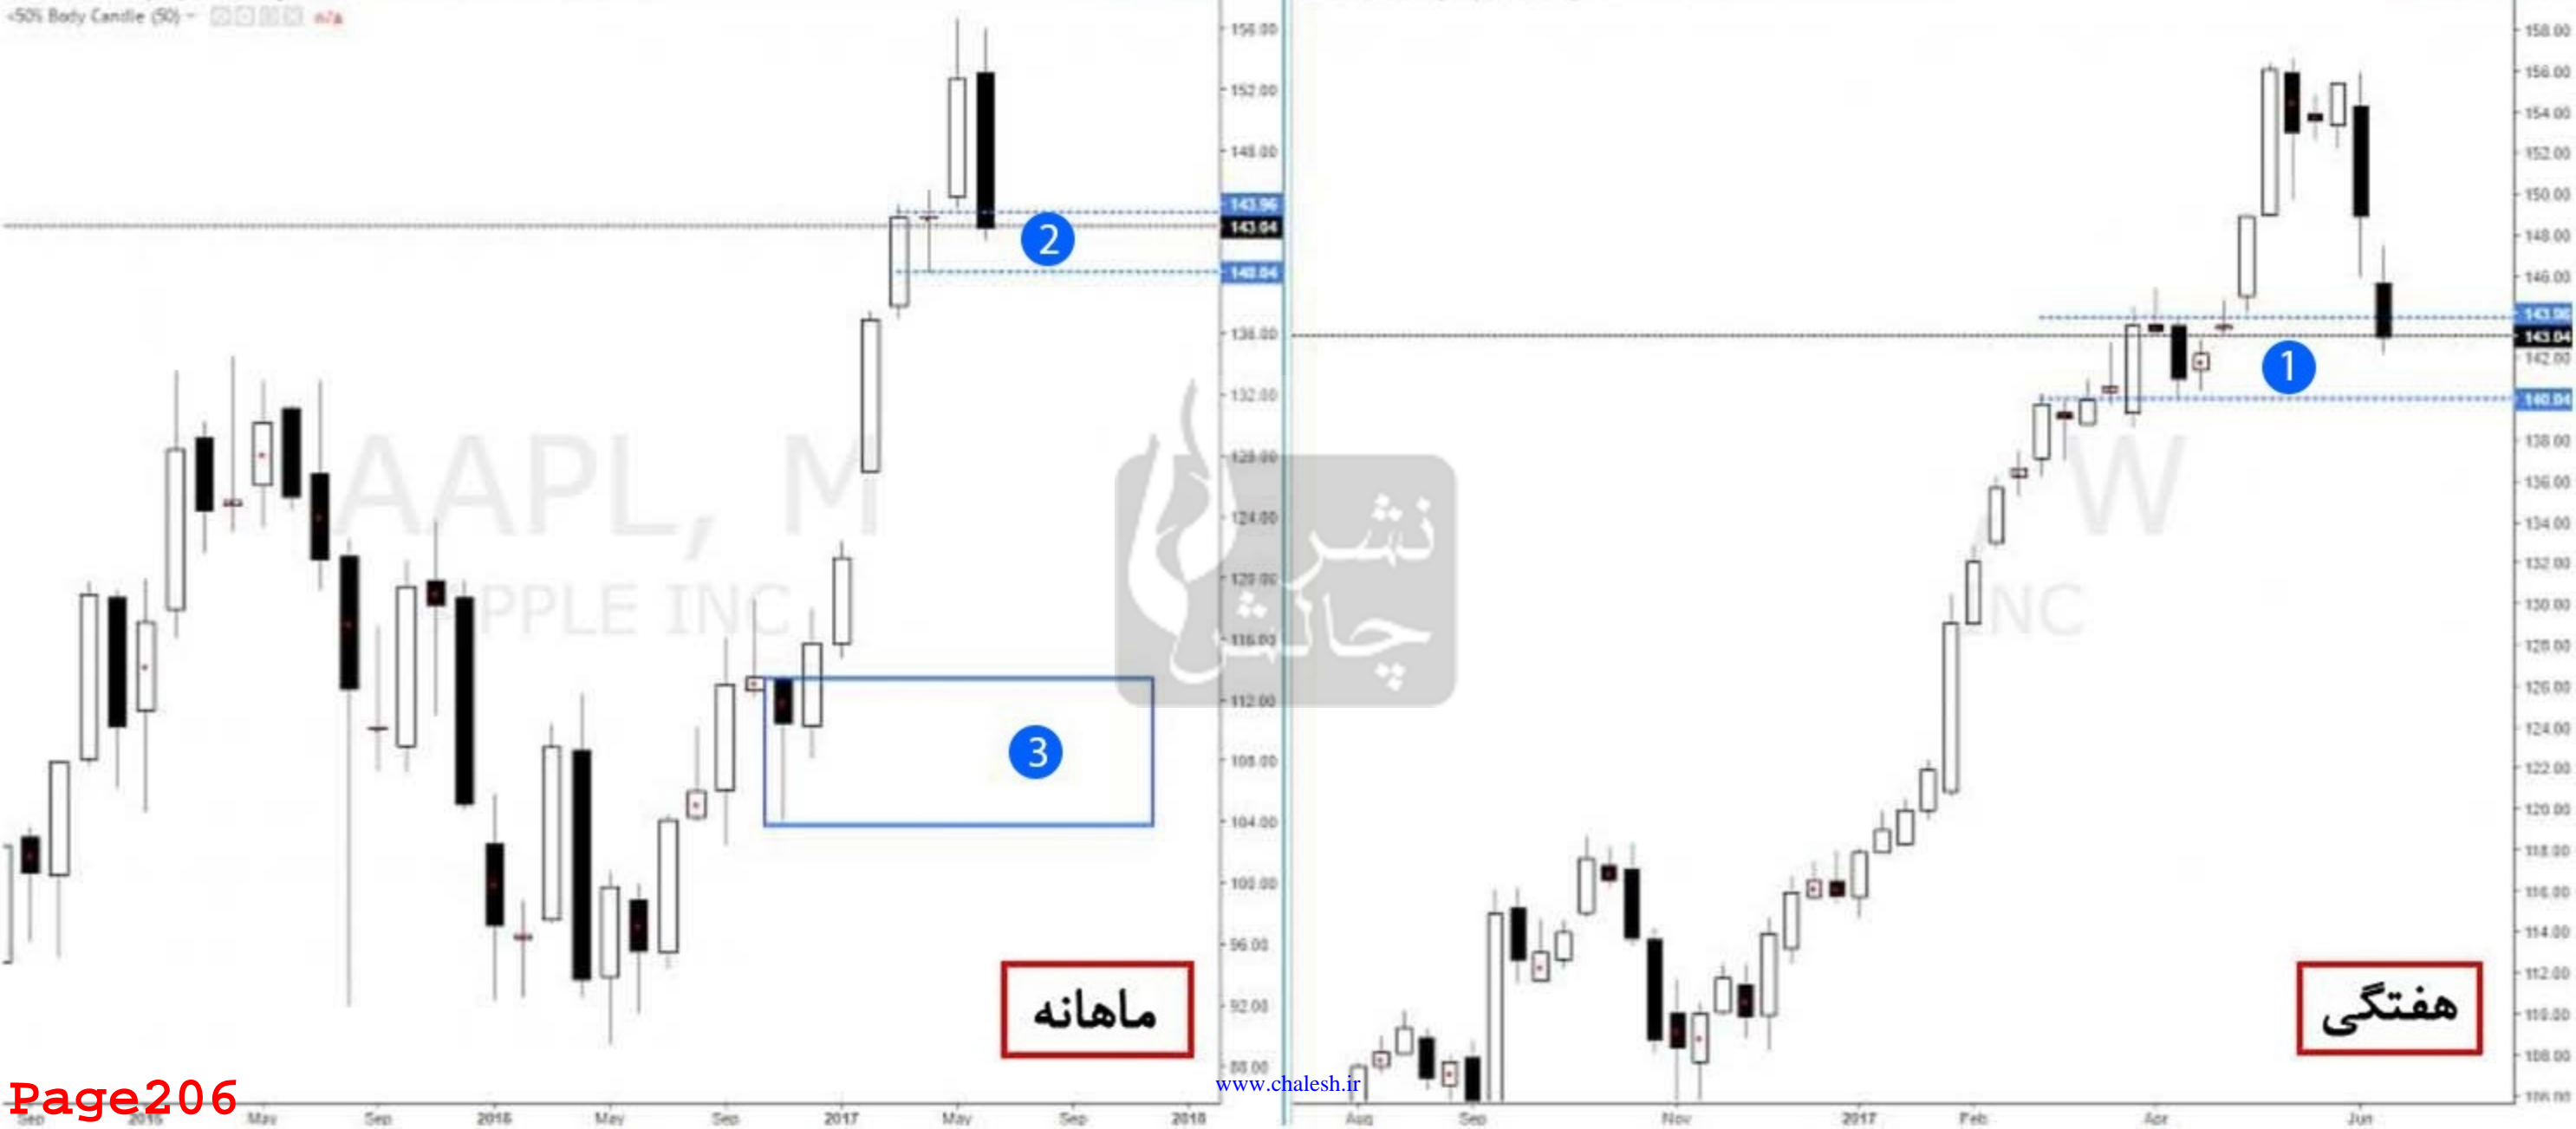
<50% Body Candle (50) n/a

AAPL, M
APPLE INC

156.00
152.00
148.00
143.96
143.04
140.04
136.00
132.00
128.00
124.00
120.00
116.00
112.00
108.00
104.00
100.00
96.00
92.00
88.00

2
3

ماهانه

Page206

Sep 2015 May Sep 2016 May Sep 2017 May Sep 2018

نشر چالش

www.chalesh.ir

W
INC

158.00
156.00
154.00
152.00
150.00
148.00
146.00
143.96
143.04
142.00
140.04
138.00
136.00
134.00
132.00
130.00
128.00
126.00
124.00
122.00
120.00
118.00
116.00
114.00
112.00
110.00
108.00
106.00

1

هفتگی

Aug Sep Nov 2017 Feb Apr Jun